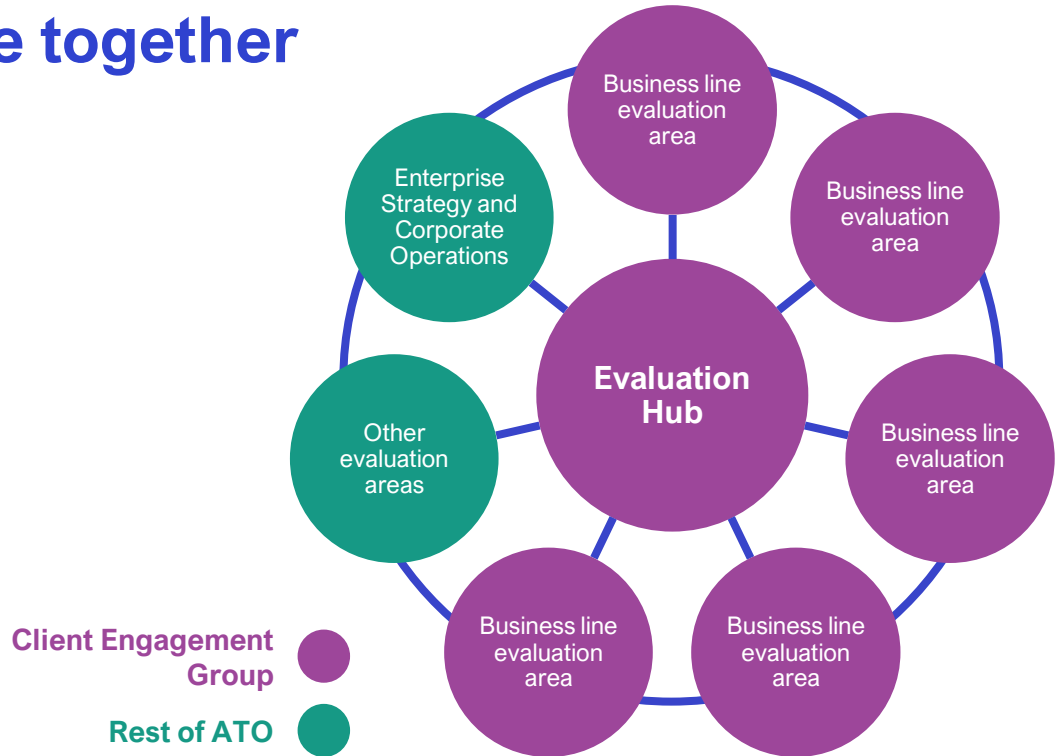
e together

Business line evaluation area

Enterprise Strategy and Corporate Operations

Business line evaluation area

Evaluation Hub

Other evaluation areas

Business line evaluation area

Business line evaluation area

Business line evaluation area

Client Engagement Group

Rest of ATO